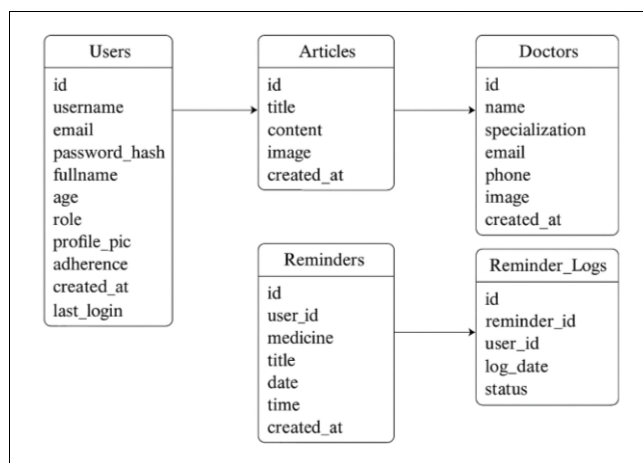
Users
id
username
email
password_hash
fullname
age
role
profile_pic
adherence
created_at
last_login

Articles
id
title
content
image
created_at

Doctors
id
name
specialization
email
phone
image
created_at

Reminders
id
user_id
medicine
title
date
time
created_at

Reminder_Logs
id
reminder_id
user_id
log_date
status